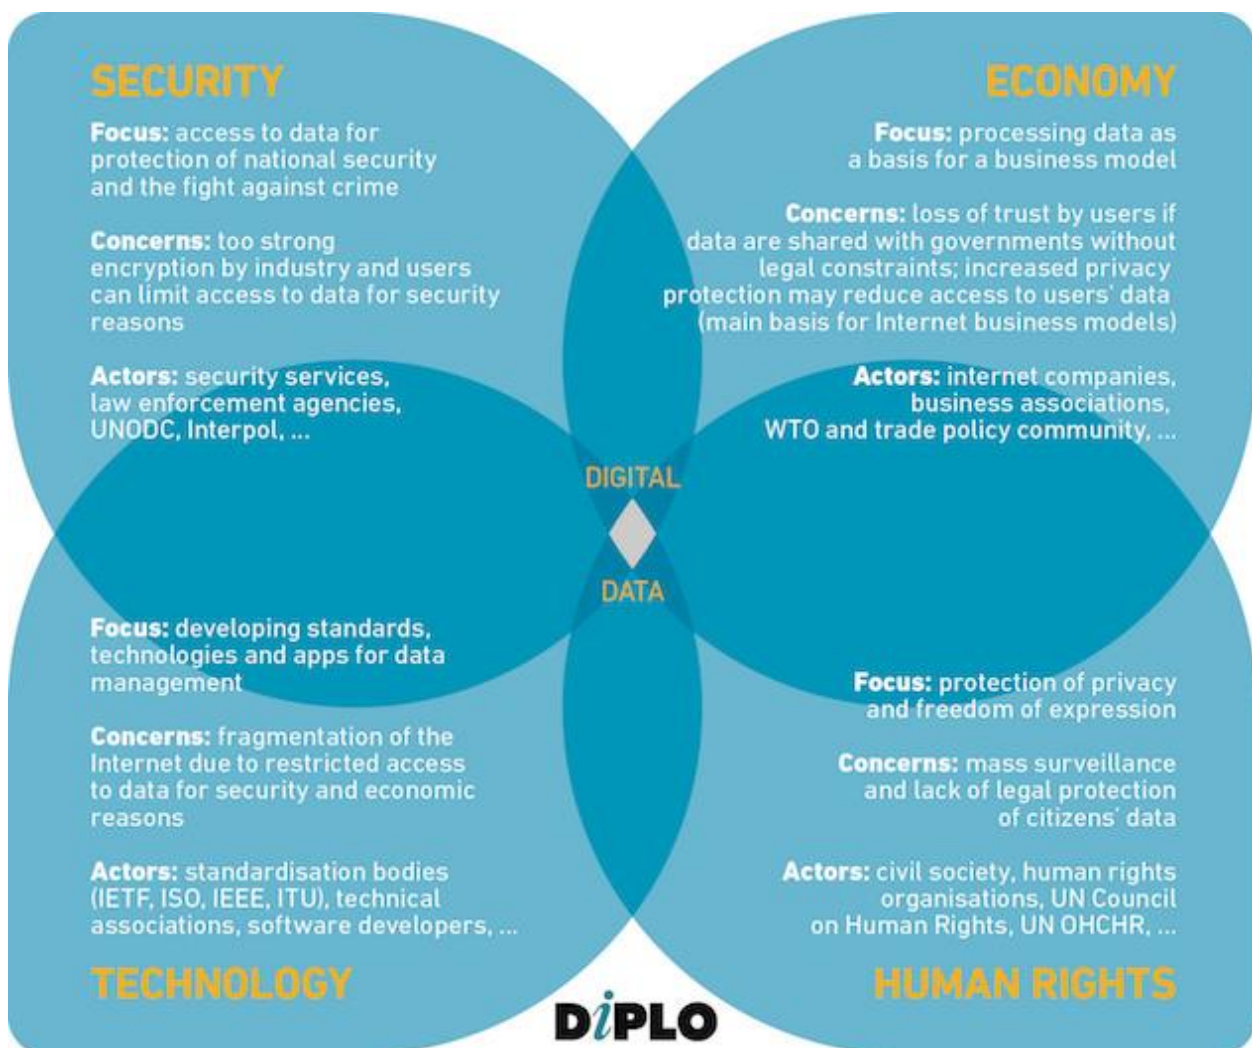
SECURITY

Focus: access to data for protection of national security and the fight against crime

Concerns: too strong encryption by industry and users can limit access to data for security reasons

Actors: security services, law enforcement agencies, UNODC, Interpol, ...

ECONOMY

Focus: processing data as a basis for a business model

Concerns: loss of trust by users if data are shared with governments without legal constraints; increased privacy protection may reduce access to users' data (main basis for Internet business models)

Actors: internet companies, business associations, WTO and trade policy community, ...

DIGITAL

DATA

Focus: developing standards, technologies and apps for data management

Concerns: fragmentation of the Internet due to restricted access to data for security and economic reasons

Actors: standardisation bodies (IETF, ISO, IEEE, ITU), technical associations, software developers, ...

TECHNOLOGY

Focus: protection of privacy and freedom of expression

Concerns: mass surveillance and lack of legal protection of citizens' data

Actors: civil society, human rights organisations, UN Council on Human Rights, UN OHCHR, ...

HUMAN RIGHTS

DiPLO